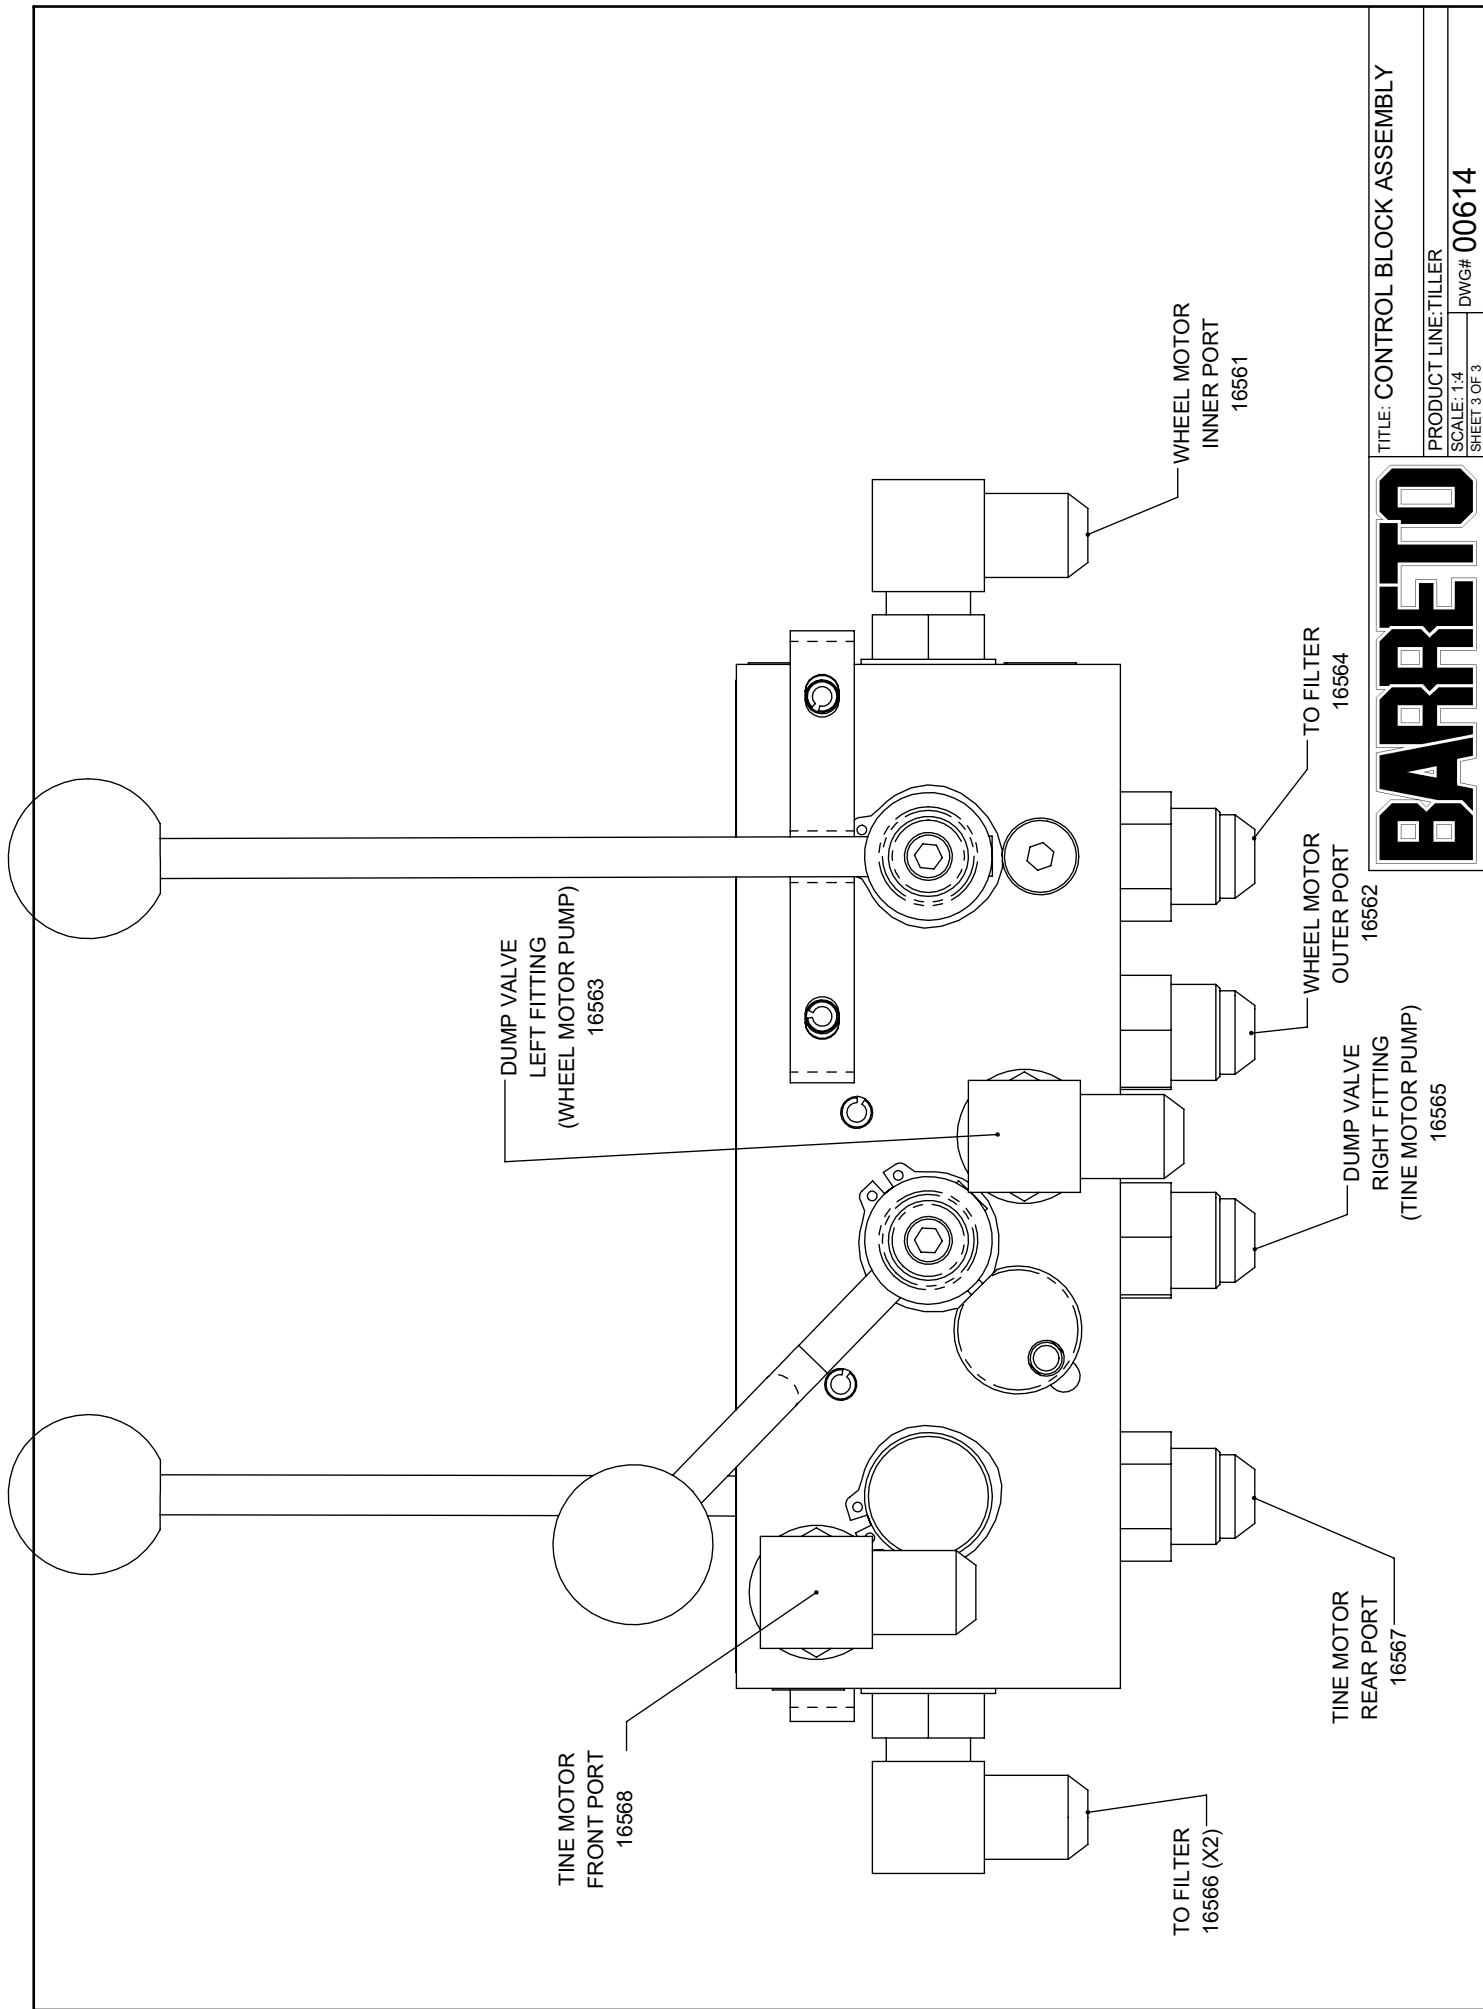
WHEEL MOTOR
INNER PORT
16561

TO FILTER
16564

DUMP VALVE
LEFT FITTING
(WHEEL MOTOR PUMP)
16563

WHEEL MOTOR
OUTER PORT
16562

DUMP VALVE
RIGHT FITTING
(TINE MOTOR PUMP)
16565

TINE MOTOR
REAR PORT
16567

TINE MOTOR
FRONT PORT
16568

TO FILTER
16566 (X2)

BARRETO

TITLE: CONTROL BLOCK ASSEMBLY
PRODUCT LINE:TILLER
SCALE: 1:4
SHEET 3 OF 3
DWG# 00614